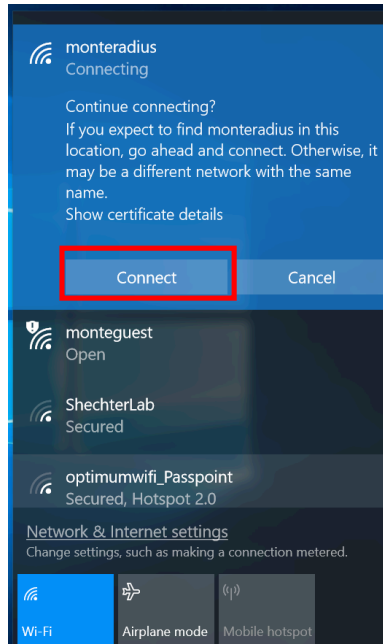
monteradius
Connecting

Continue connecting?
If you expect to find monteradius in this location, go ahead and connect. Otherwise, it may be a different network with the same name.
Show certificate details

Connect

Cancel

monteguest
Open

ShechterLab
Secured

optimumwifi_Passpoint
Secured, Hotspot 2.0

Network & Internet settings
Change settings, such as making a connection metered.

Wi-Fi

Airplane mode

Mobile hotspot